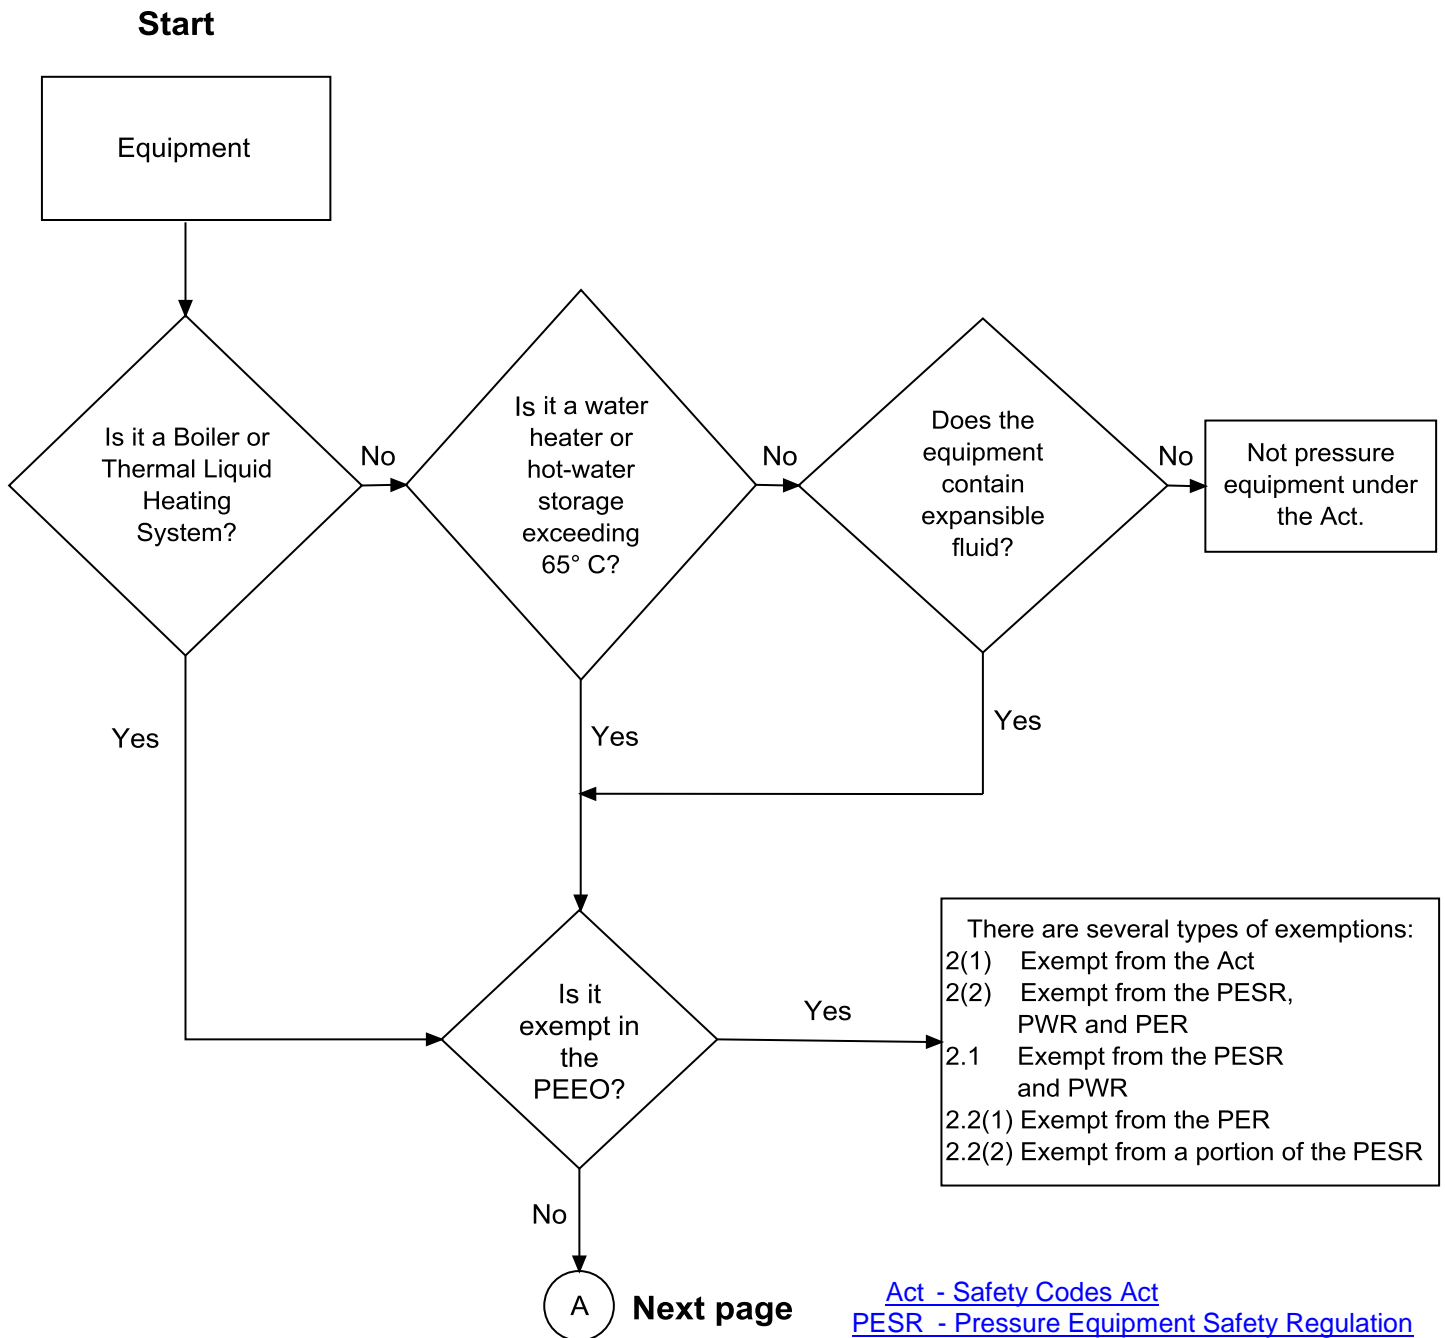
Start

Equipment

Is it a Boiler or Thermal Liquid Heating System?

No

Is it a water heater or hot-water storage exceeding 65° C?

No

Does the equipment contain expansible fluid?

No

Not pressure equipment under the Act.

Yes

Yes

Yes

Is it exempt in the PEEO?

Yes

There are several types of exemptions:
2(1) Exempt from the Act
2(2) Exempt from the PESR, PWR and PER
2.1 Exempt from the PESR and PWR
2.2(1) Exempt from the PER
2.2(2) Exempt from a portion of the PESR

No

A

Next page

Act - Safety Codes Act
PESR - Pressure Equipment Safety Regulation